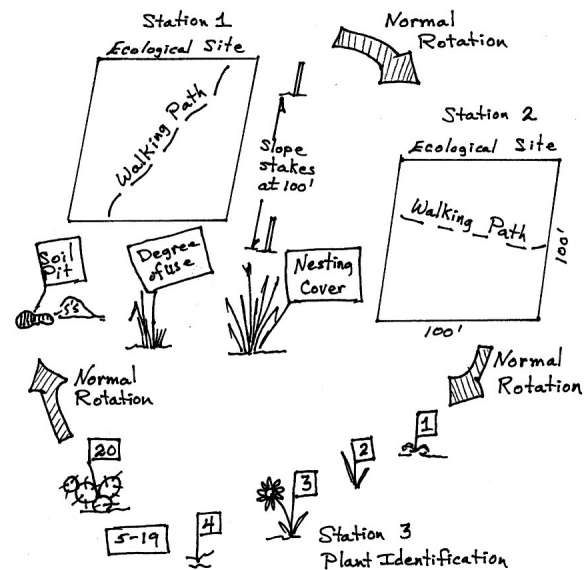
Station 1
Ecological Site
Walking Path

Normal Rotation

Slope stakes at 100'

Station 2
Ecological Site
Walking Path
100'
100'

Soil Pit

Degree of use

Nesting Cover

Normal Rotation

Normal Rotation

1
2
3
4
20
5-19

Station 3
Plant Identification